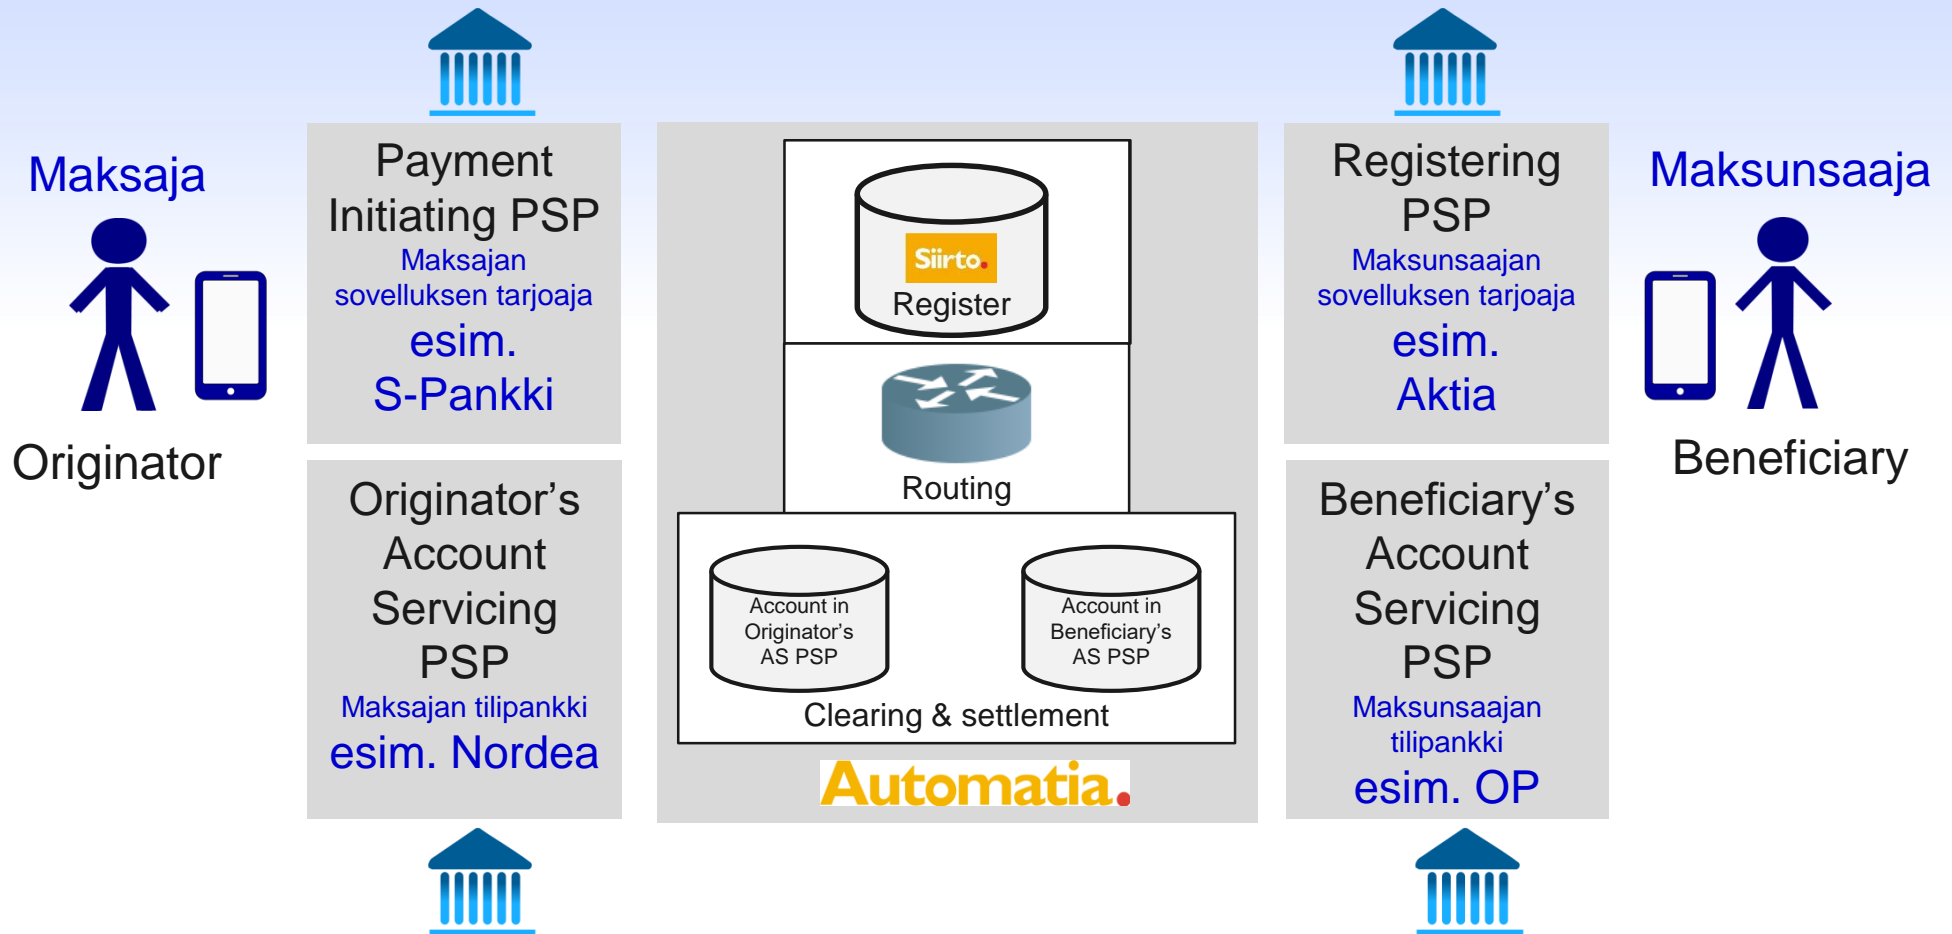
Maksaja

Originator

Payment Initiating PSP
Maksajan sovelluksen tarjoaja
esim. S-Pankki

Originator’s Account Servicing PSP
Maksajan tilipankki
esim. Nordea

Siirto.
Register

Routing

Account in Originator’s AS PSP

Account in Beneficiary’s AS PSP

Clearing & settlement

Automatia.

Registering PSP
Maksunsaajan sovelluksen tarjoaja
esim. Aktia

Beneficiary’s Account Servicing PSP
Maksunsaajan tilipankki
esim. OP

Maksunsaaja

Beneficiary